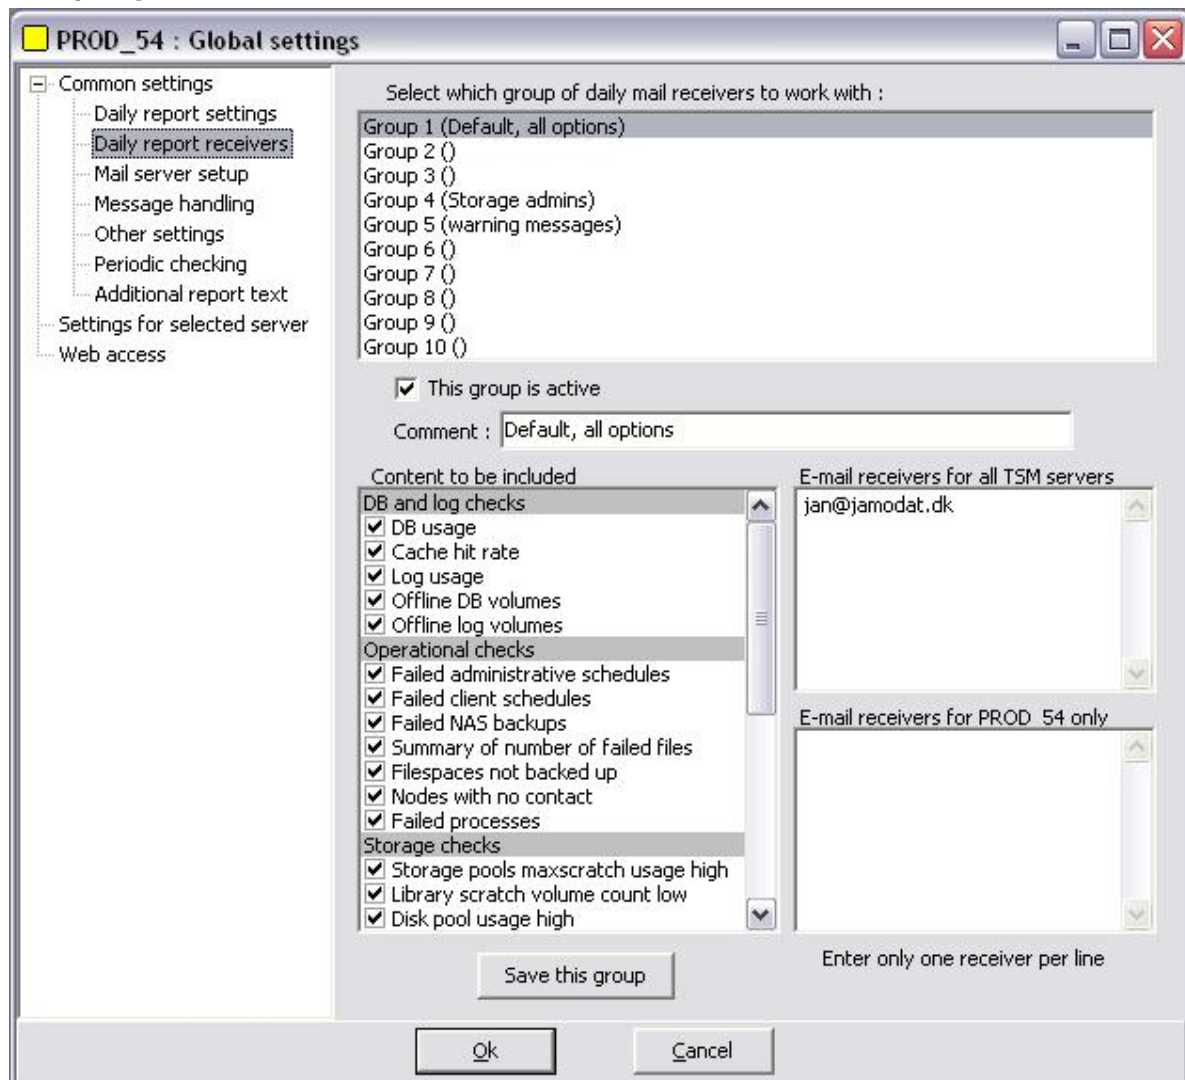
PROD_54 : Global settings

Common settings
Daily report settings
Daily report receivers
Mail server setup
Message handling
Other settings
Periodic checking
Additional report text
Settings for selected server
Web access

Select which group of daily mail receivers to work with :

Group 1 (Default, all options)
Group 2 ()
Group 3 ()
Group 4 (Storage admins)
Group 5 (warning messages)
Group 6 ()
Group 7 ()
Group 8 ()
Group 9 ()
Group 10 ()

This group is active

Comment : Default, all options

Content to be included

DB and log checks
DB usage
Cache hit rate
Log usage
Offline DB volumes
Offline log volumes
Operational checks
Failed administrative schedules
Failed client schedules
Failed NAS backups
Summary of number of failed files
Filespaces not backed up
Nodes with no contact
Failed processes
Storage checks
Storage pools maxscratch usage high
Library scratch volume count low
Disk pool usage high

E-mail receivers for all TSM servers
jan@jamodat.dk

E-mail receivers for PROD_54 only

Enter only one receiver per line

Save this group

Ok

Cancel